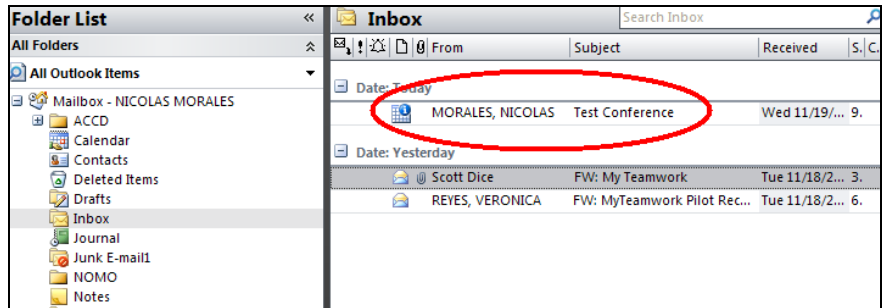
Folder List «
All Folders
All Outlook Items
Mailbox - NICOLAS MORALES
ACCD
Calendar
Contacts
Deleted Items
Drafts
Inbox
Journal
Junk E-mail1
NOMO
Notes

Inbox
Search Inbox

| | From | Subject | Received | S. | C. |
|---|---|---|---|---|---|
| Date: Today | | | | | |
| | MORALES, NICOLAS | Test Conference | Wed 11/19/... | 9. | |
| Date: Yesterday | | | | | |
| | Scott Dice | FW: My Teamwork | Tue 11/18/2... | 3. | |
| | REYES, VERONICA | FW: MyTeamwork Pilot Rec... | Tue 11/18/2... | 6. | |